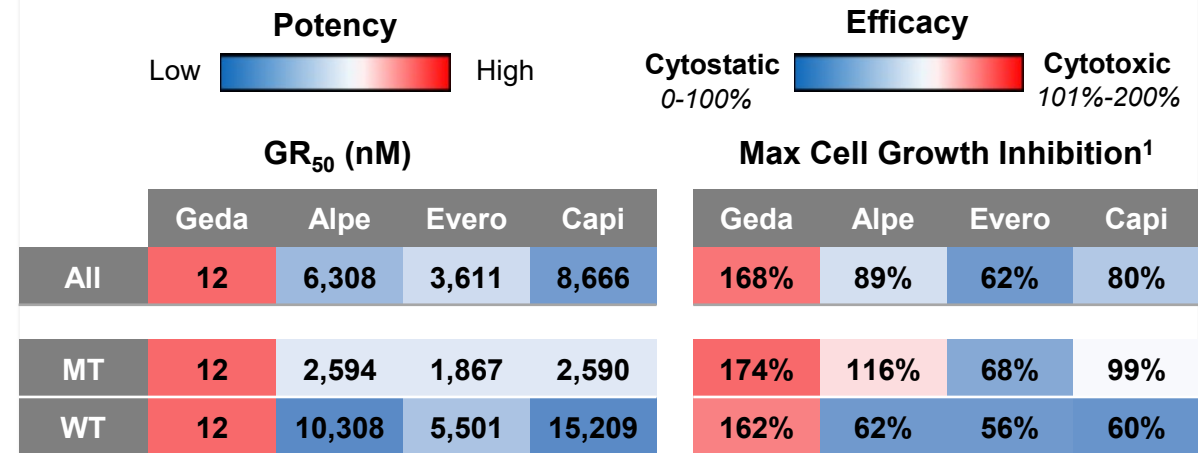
Potency

Low High

Efficacy

Cytostatic 0-100%

Cytotoxic 101%-200%

GR$_{50}$ (nM)

| | Geda | Alpe | Evero | Capi |
|---|---|---|---|---|
| All | 12 | 6,308 | 3,611 | 8,666 |
| MT | 12 | 2,594 | 1,867 | 2,590 |
| WT | 12 | 10,308 | 5,501 | 15,209 |

Max Cell Growth Inhibition$^1$

| Geda | Alpe | Evero | Capi |
|---|---|---|---|
| 168% | 89% | 62% | 80% |
| 174% | 116% | 68% | 99% |
| 162% | 62% | 56% | 60% |